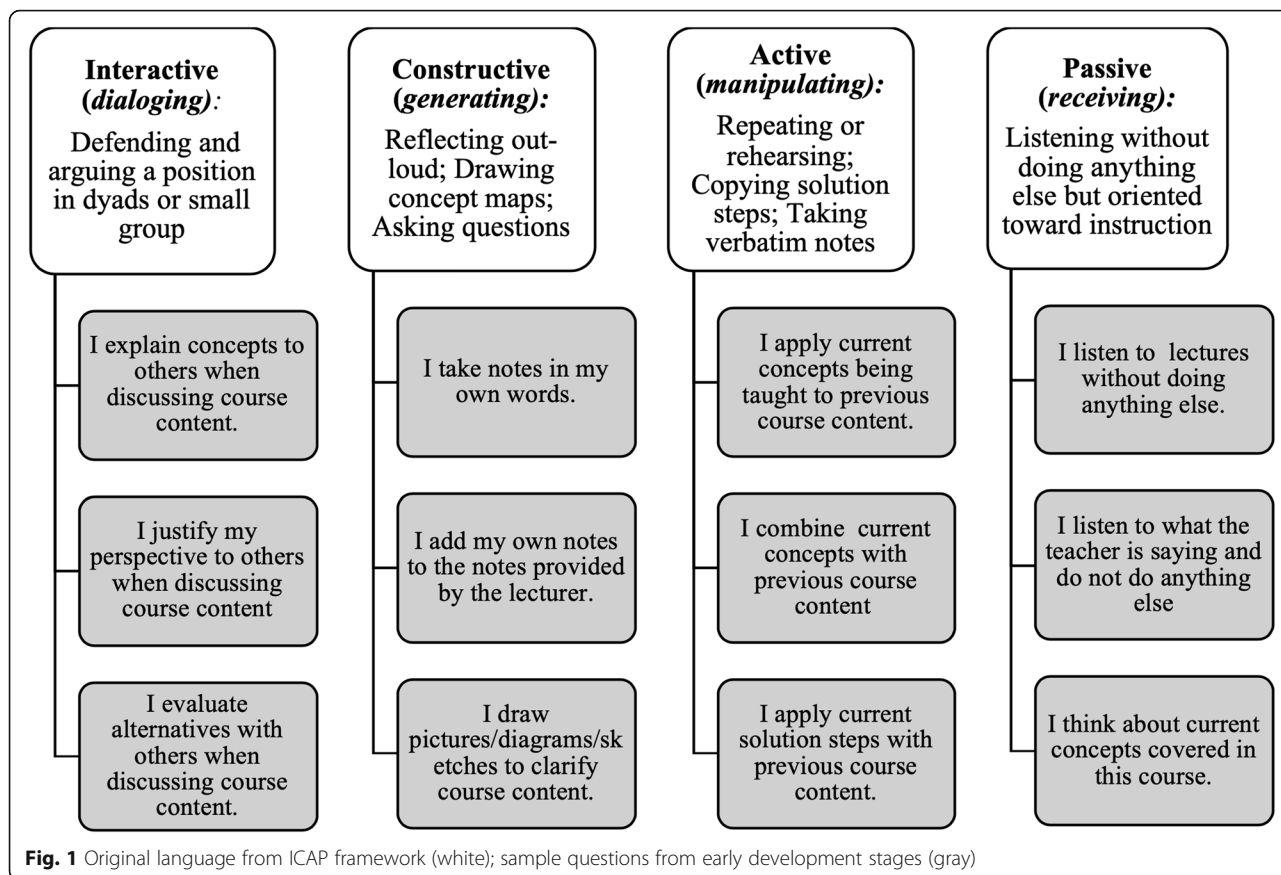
Interactive (*dialoging*):
Defending and arguing a position in dyads or small group

I explain concepts to others when discussing course content.

I justify my perspective to others when discussing course content

I evaluate alternatives with others when discussing course content.

Constructive (*generating*):
Reflecting out-loud; Drawing concept maps; Asking questions

I take notes in my own words.

I add my own notes to the notes provided by the lecturer.

I draw pictures/diagrams/sketches to clarify course content.

Active (*manipulating*):
Repeating or rehearsing; Copying solution steps; Taking verbatim notes

I apply current concepts being taught to previous course content.

I combine current concepts with previous course content

I apply current solution steps with previous course content.

Passive (*receiving*):
Listening without doing anything else but oriented toward instruction

I listen to lectures without doing anything else.

I listen to what the teacher is saying and do not do anything else

I think about current concepts covered in this course.

**Fig. 1** Original language from ICAP framework (white); sample questions from early development stages (gray)